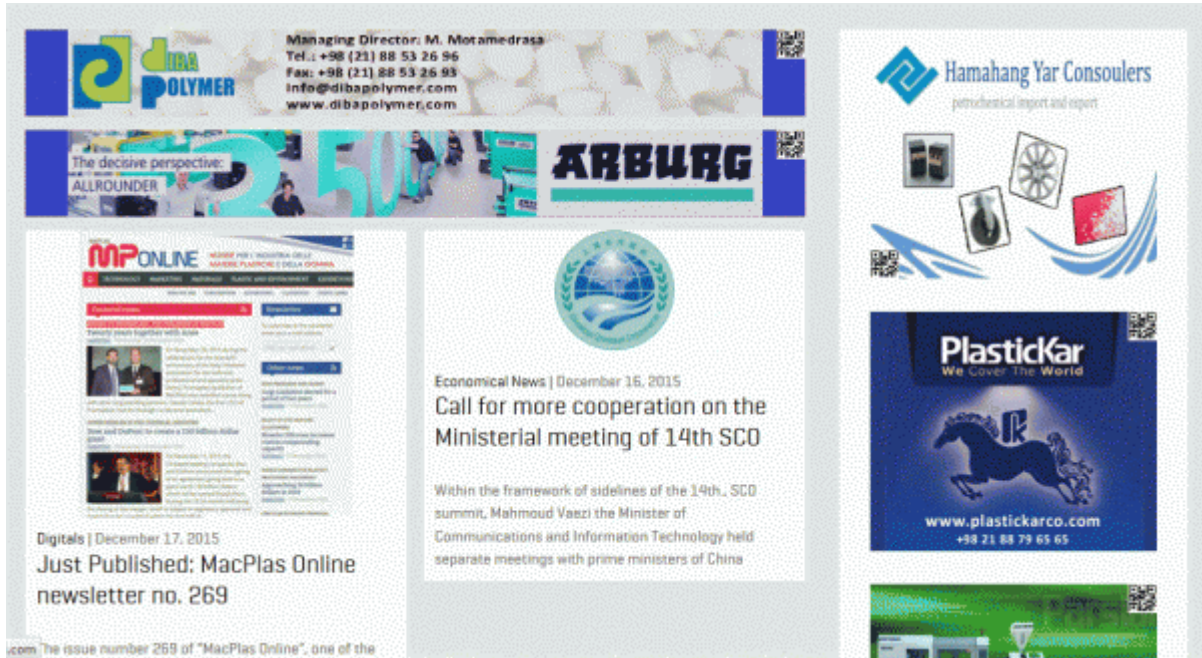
DIBA POLYMER
Managing Director: M. Motamedrasa
Tel.: +98 (21) 88 53 26 96
Fax: +98 (21) 88 53 26 93
info@dibapolymer.com
www.dibapolymer.com

The decisive perspective:
ALLROUNDER
50
ARBURG

MP ONLINE

Digitals | December 17, 2015
Just Published: MacPlas Online newsletter no. 269

.com The issue number 269 of "MacPlas Online", one of the

Economical News | December 16, 2015
Call for more cooperation on the Ministerial meeting of 14th SCO

Within the framework of sidelines of the 14th., SCO summit, Mahmoud Vaezi the Minister of Communications and Information Technology held separate meetings with prime ministers of China

Hamahang Yar Consoulers
petrochemical import and export

PlasticKar
We Cover The World
www.plastickarco.com
+98 21 88 79 65 65